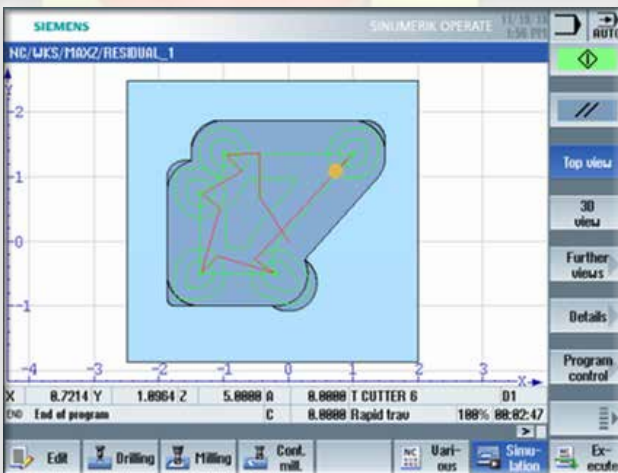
SIEMENS

SINUMERIK OPERATE

11/15/11 1:56 PM

AUTO

NC/WKS/MAXZ/RESIDUAL_1

Y

2

1

0

-1

-4

-3

-2

-1

0

1

2

3

X

//

Top view

3D view

Further views

Details

Program control

X 0.7214 Y 1.0964 Z 5.0000 A 0.0000 T CUTTER 6 D1

END End of program C 0.0000 Rapid trav 100% 00:02:47

>

Edit

Drilling

Milling

Cont. mill.

NC

Vari- ous

Simu- lation

Ex- ecute